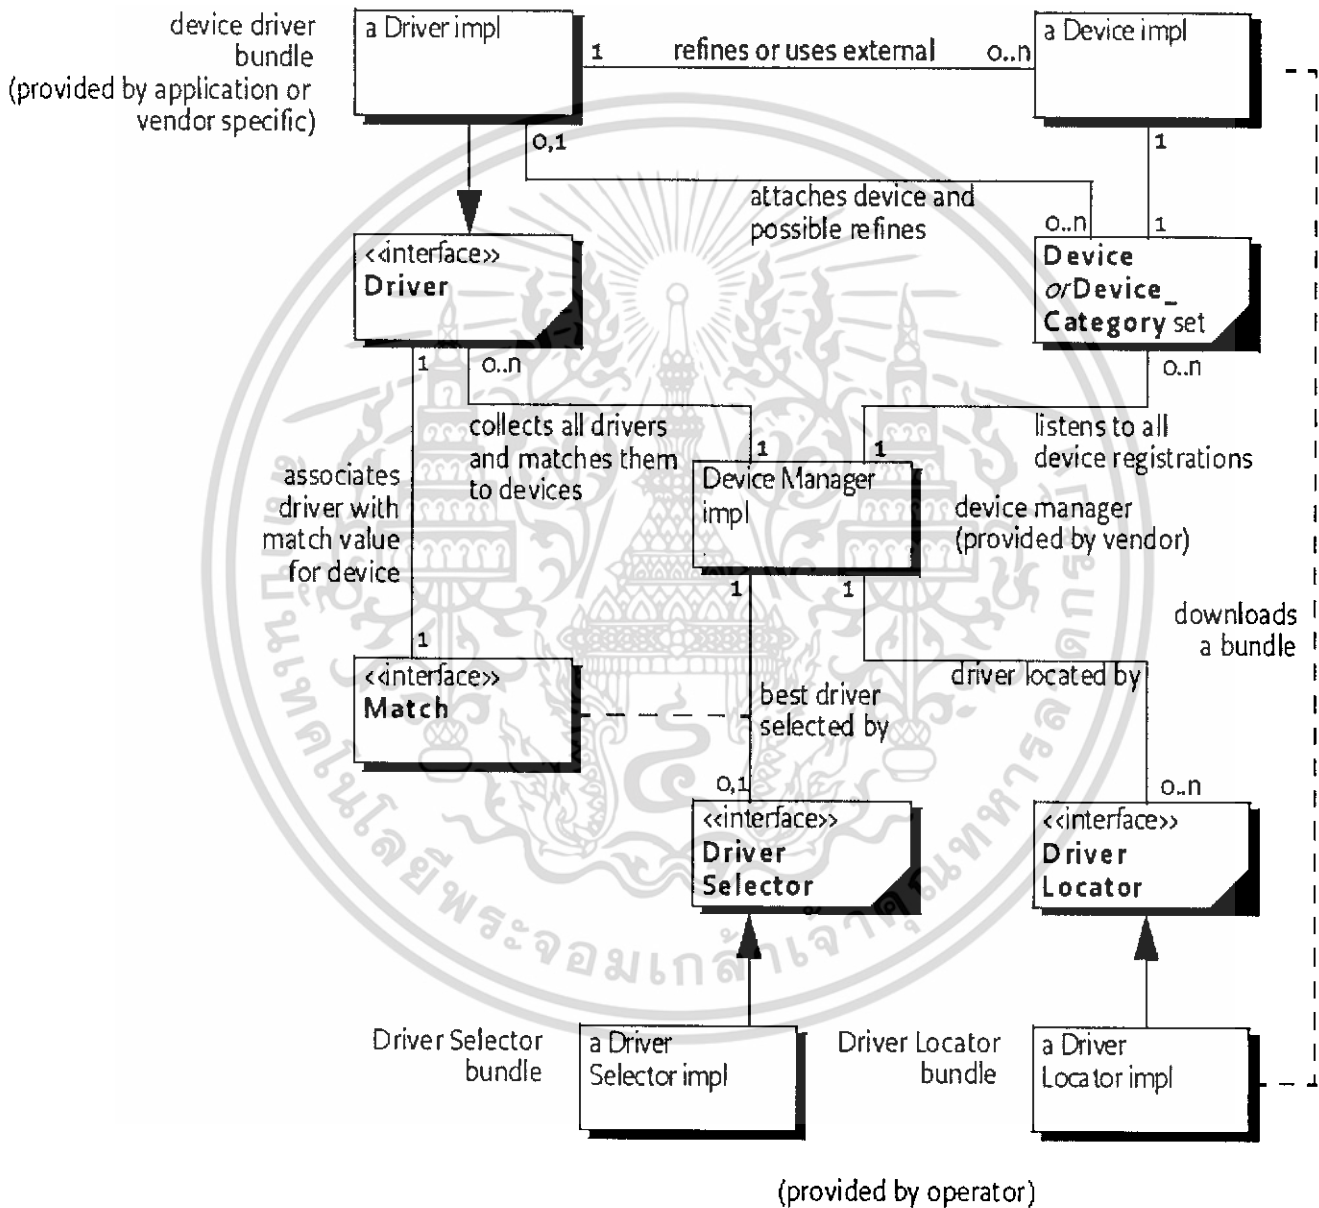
device driver bundle (provided by application or vendor specific)

a Driver impl

1

refines or uses external

0..n

a Device impl

0,1

1

attaches device and possible refines

0..n

1

<<interface>> Driver

Device or Device_ Category set

1

0..n

0..n

collects all drivers and matches them to devices

1

1

listens to all device registrations

associates driver with match value for device

Device Manager impl

device manager (provided by vendor)

1

1

downloads a bundle

1

<<interface>> Match

driver located by

best driver selected by

0,1

0..n

<<interface>> Driver Selector

<<interface>> Driver Locator

Driver Selector bundle

a Driver Selector impl

Driver Locator bundle

a Driver Locator impl

(provided by operator)